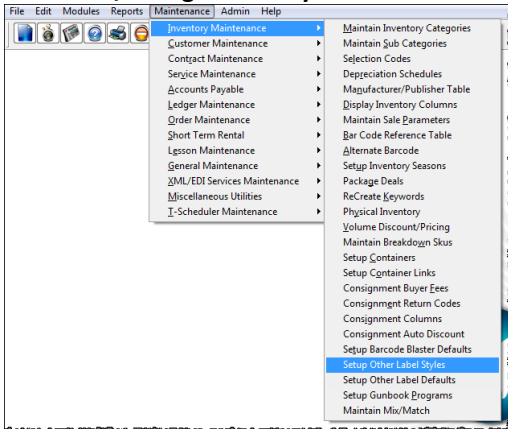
File Edit Modules Reports Maintenance Admin Help

Inventory Maintenance
Customer Maintenance
Contract Maintenance
Service Maintenance
Accounts Payable
Ledger Maintenance
Order Maintenance
Short Term Rental
Lesson Maintenance
General Maintenance
XML/EDI Services Maintenance
Miscellaneous Utilities
T-Scheduler Maintenance

Maintain Inventory Categories
Maintain Sub Categories
Selection Codes
Depreciation Schedules
Manufacturer/Publisher Table
Display Inventory Columns
Maintain Sale Parameters
Bar Code Reference Table
Alternate Barcode
Setup Inventory Seasons
Package Deals
ReCreate Keywords
Physical Inventory
Volume Discount/Pricing
Maintain Breakdown Skus
Setup Containers
Setup Container Links
Consignment Buyer Fees
Consignment Return Codes
Consignment Columns
Consignment Auto Discount
Setup Barcode Blaster Defaults
Setup Other Label Styles
Setup Other Label Defaults
Setup Gunbook Programs
Maintain Mix/Match